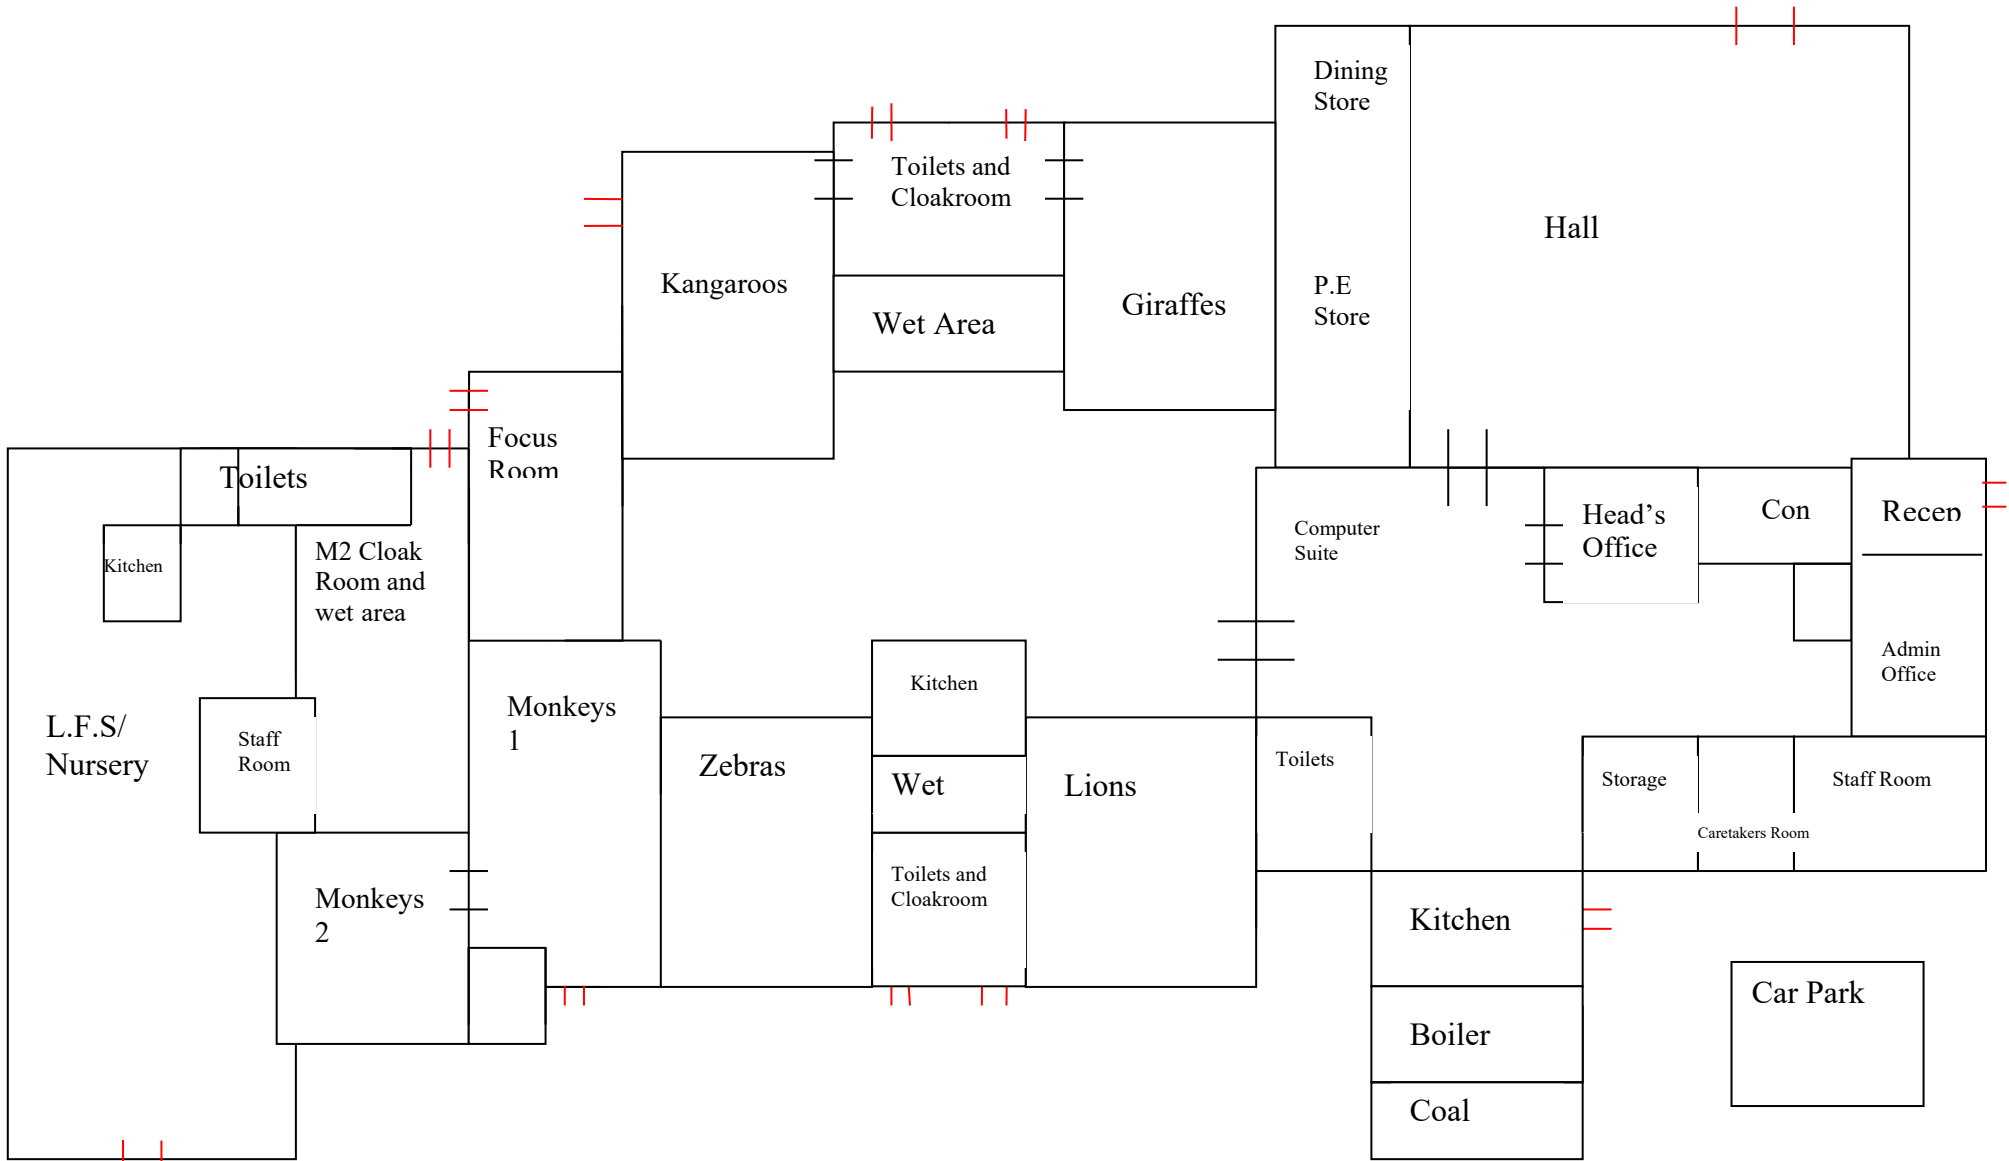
Dining Store

Hall

Toilets and Cloakroom

Kangaroos

Wet Area

Giraffes

P.E Store

Focus Room

Toilets

Kitchen

M2 Cloak Room and wet area

Computer Suite

Head's Office

Con

Recep

Admin Office

L.F.S/ Nursery

Staff Room

Monkeys 1

Kitchen

Zebras

Wet

Lions

Toilets

Storage

Staff Room

Caretakers Room

Toilets and Cloakroom

Monkeys 2

Kitchen

Boiler

Coal

Car Park